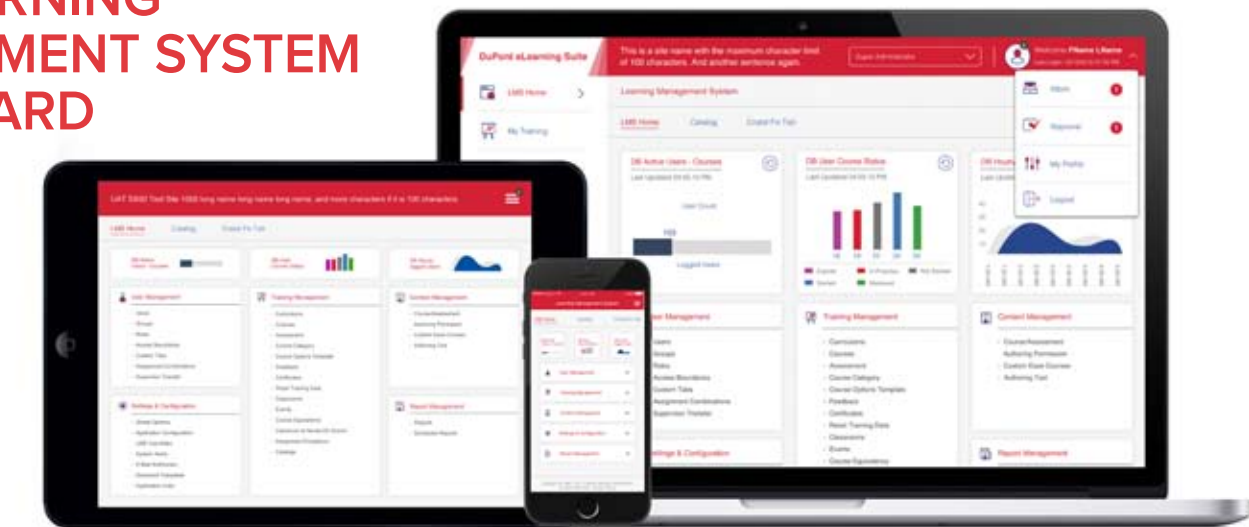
RNING
MENT SYSTEM
ARD

DuPont eLearning Suite

This is a site name with the maximum character limit of 100 characters. And another sentence again.

Super Administrator

Welcome FName LName

LMS Home

My Training

Learning Management System

LMS Home Catalog Coach For Tech

DB Active Users - Courses

Last Updated 04:05:15 PM

User Count

100

Logged Users

DB User Course Status

Last Updated 04:05:15 PM

Expired In Progress Not Started Started Mastered

Inbox

Approval

My Profile

Logout

User Management

Users
Groups
Roles
Access Boundaries
Custom Tabs
Assignment Combinations
Supervisor Transfer

Training Management

Curriculums
Courses
Assessment
Course Category
Course Options Template
Feedback
Certificates
Reset Training Data
Classrooms
Exams
Course Equivalency

Content Management

Course/Assessment
Authoring Permission
Custom Exam Courses
Authoring Tool

Settings & Configuration

Report Management

UAT SWAT Test Site 1000 long name long name long name, and more characters if it is 100 characters

LMS Home Catalog Coach For Tech

Learning Management System

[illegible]